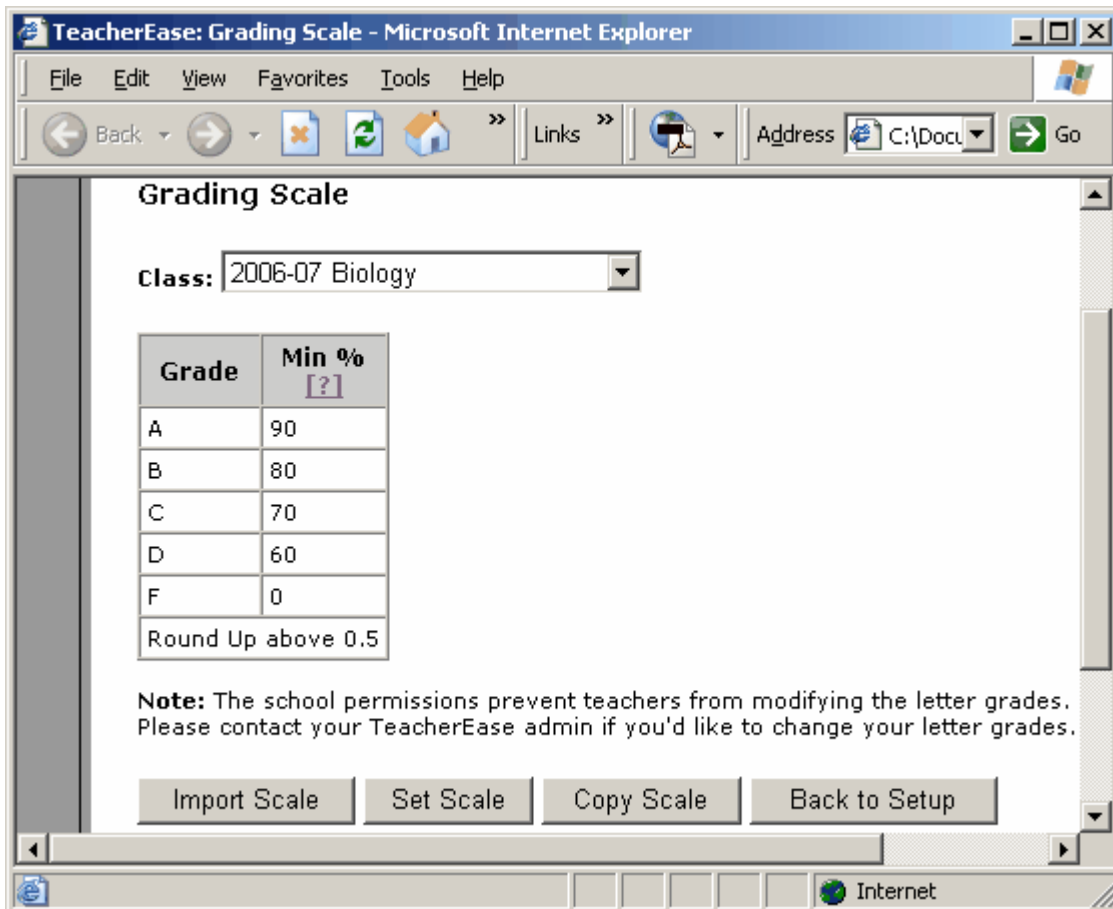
TeacherEase: Grading Scale - Microsoft Internet Explorer

File Edit View Favorites Tools Help

Back Links Address C:\Docu Go

Grading Scale

Class: 2006-07 Biology

| Grade | Min % [?] |
|---|---|
| A | 90 |
| B | 80 |
| C | 70 |
| D | 60 |
| F | 0 |
| Round Up above 0.5 | |

Note: The school permissions prevent teachers from modifying the letter grades. Please contact your TeacherEase admin if you'd like to change your letter grades.

Import Scale Set Scale Copy Scale Back to Setup

Internet